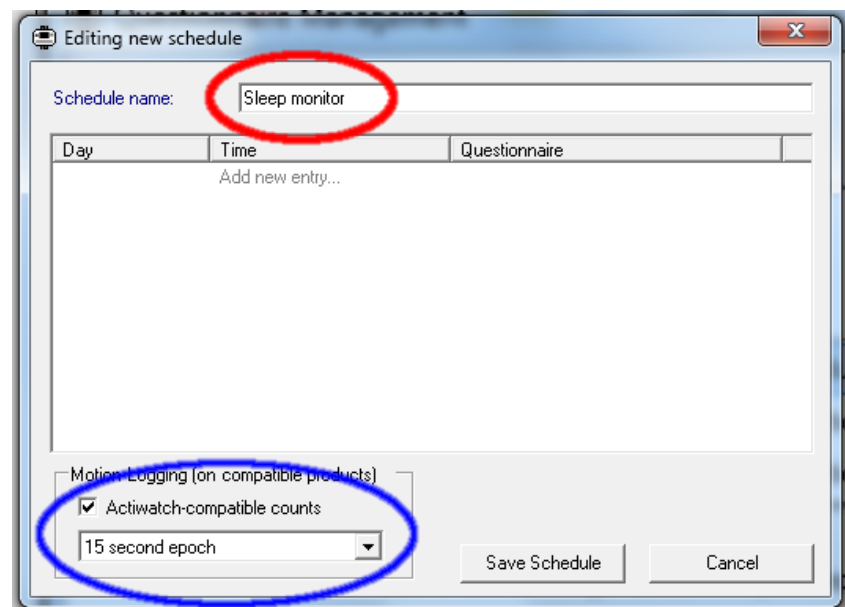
Editing new schedule

Schedule name: Sleep monitor

| Day | Time | Questionnaire |
|---|---|---|
| | Add new entry... | |

Motion Logging (on compatible products)

Actiwatch-compatible counts

15 second epoch

Save Schedule

Cancel